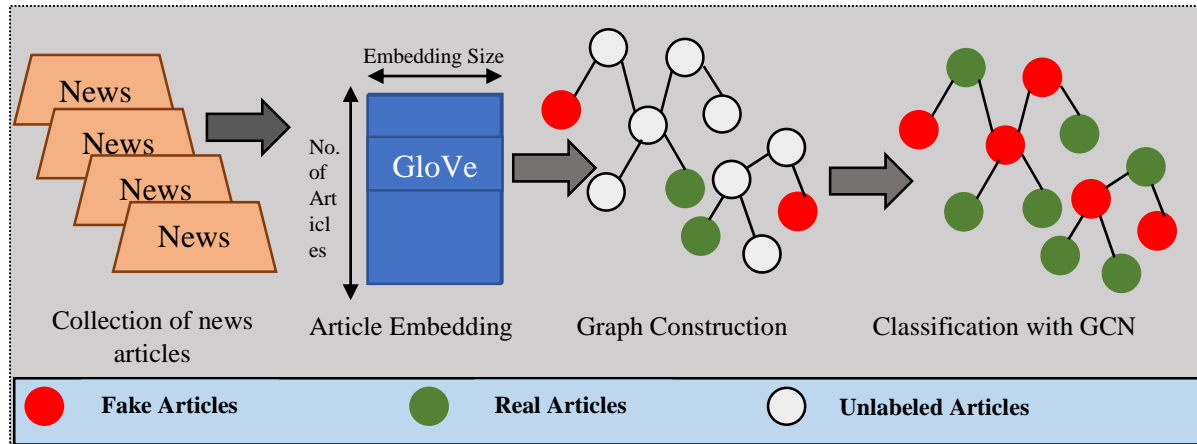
News

News

News

News

Embedding Size

No. of Articles

GloVe

Collection of news articles

Article Embedding

Graph Construction

Classification with GCN

Fake Articles

Real Articles

Unlabeled Articles